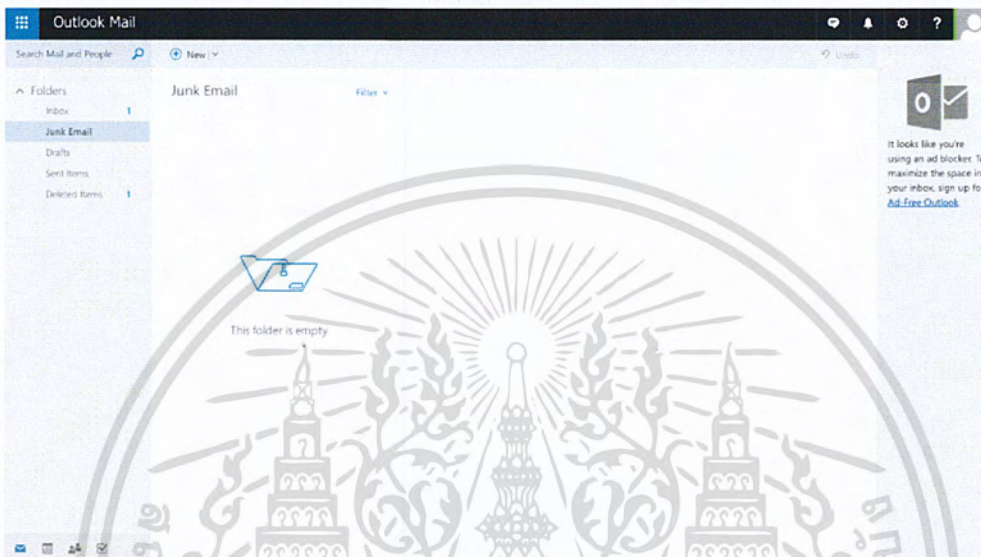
Outlook Mail

Search Mail and People

New

Undo

Folders

Inbox 1

Junk Email

Drafts

Sent Items

Deleted Items 1

Junk Email

Filter

This folder is empty

It looks like you're using an ad blocker. T maximize the space in your inbox, sign up fo Ad-Free Outlook